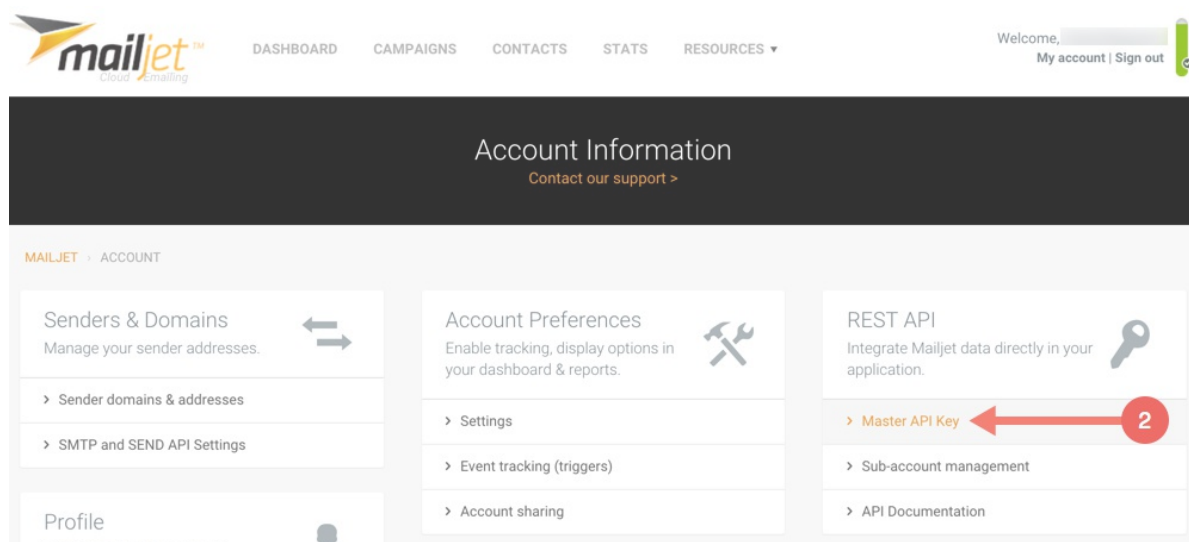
mailjet™ Cloud Emailing

DASHBOARD CAMPAIGNS CONTACTS STATS RESOURCES ▾

Welcome, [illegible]
My account | Sign out

Account Information
Contact our support >

MAILJET › ACCOUNT

Senders & Domains
Manage your sender addresses.

› Sender domains & addresses
› SMTP and SEND API Settings

Profile

Account Preferences
Enable tracking, display options in your dashboard & reports.

› Settings
› Event tracking (triggers)
› Account sharing

REST API
Integrate Mailjet data directly in your application.

› Master API Key
2
› Sub-account management
› API Documentation